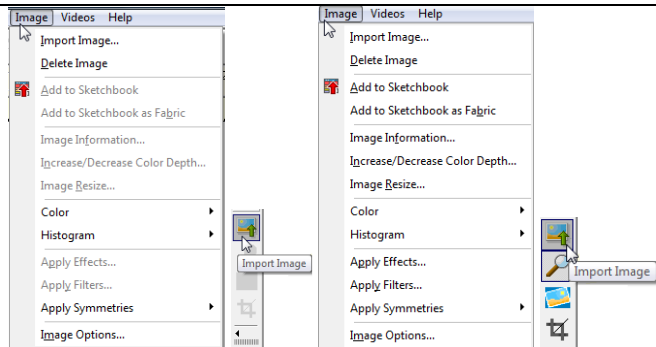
Image Videos Help

Import Image...
Delete Image
Add to Sketchbook
Add to Sketchbook as Fabric
Image Information...
Increase/Decrease Color Depth...
Image Resize...
Color
Histogram
Apply Effects...
Apply Filters...
Apply Symmetries
Image Options...

Import Image

Image Videos Help

Import Image...
Delete Image
Add to Sketchbook
Add to Sketchbook as Fabric
Image Information...
Increase/Decrease Color Depth...
Image Resize...
Color
Histogram
Apply Effects...
Apply Filters...
Apply Symmetries
Image Options...

Import Image